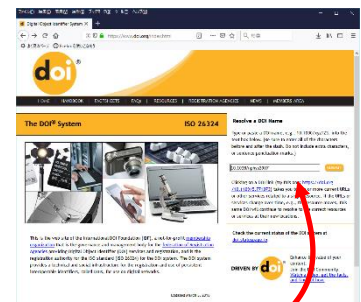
Digital Object Identifier System
https://www.doi.org/index.html

doi

HOME | HANDBOOK | FACTSHEETS | FAQs | RESOURCES | REGISTRATION AGENCIES | NEWS | MEMBERS AREA

The DOI® System ISO 26324

Resolve a DOI Name

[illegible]

10.1000/xyz123

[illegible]

Check the current status of the DOI System at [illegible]

This is the web site of the International DOI Foundation (IDF), a not-for-profit membership organization that is the governance and management body for the federation of Registration Agencies providing Digital Object Identifier (DOI) services and registration, and is the registration authority for the ISO standard (ISO 26324) for the DOI system. The DOI system provides a technical and social infrastructure for the registration and use of persistent interoperable identifiers, called DOIs, for use on digital networks.

DRIVEN BY doi

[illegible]